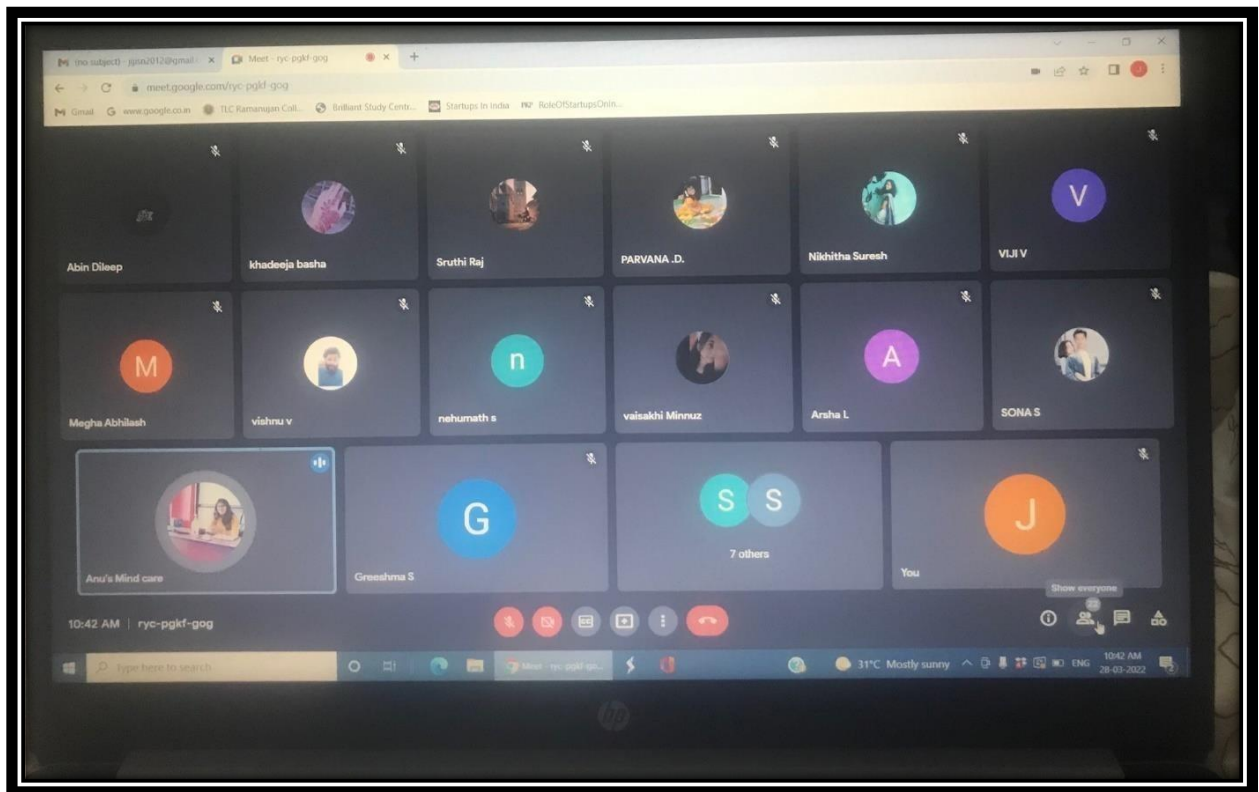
(no subject) - jipsn2012@gmail.c ×
Meet - ryc-pgkf-gog ×
+
meet.google.com/ryc-pgkf-gog
Gmail www.google.co.in TLC Ramanujan Coll... Brilliant Study Centr... Startups in India RoleOfStartupsOnIn...

Abin Dileep
khadeeja basha
Sruthi Raj
PARVANA .D.
Nikhitha Suresh
V
VIJI V
M
Megha Abhilash
vishnu v
n
nehumath s
vaisakhi Minnuz
A
Arsha L
SONA S
Anu's Mind care
G
Greeshma S
S S
7 others
J
You
Show everyone
10:42 AM | ryc-pgkf-gog
Type here to search
Meet - ryc-pgkf-gog...
31°C Mostly sunny
ENG
10:42 AM
28-03-2022